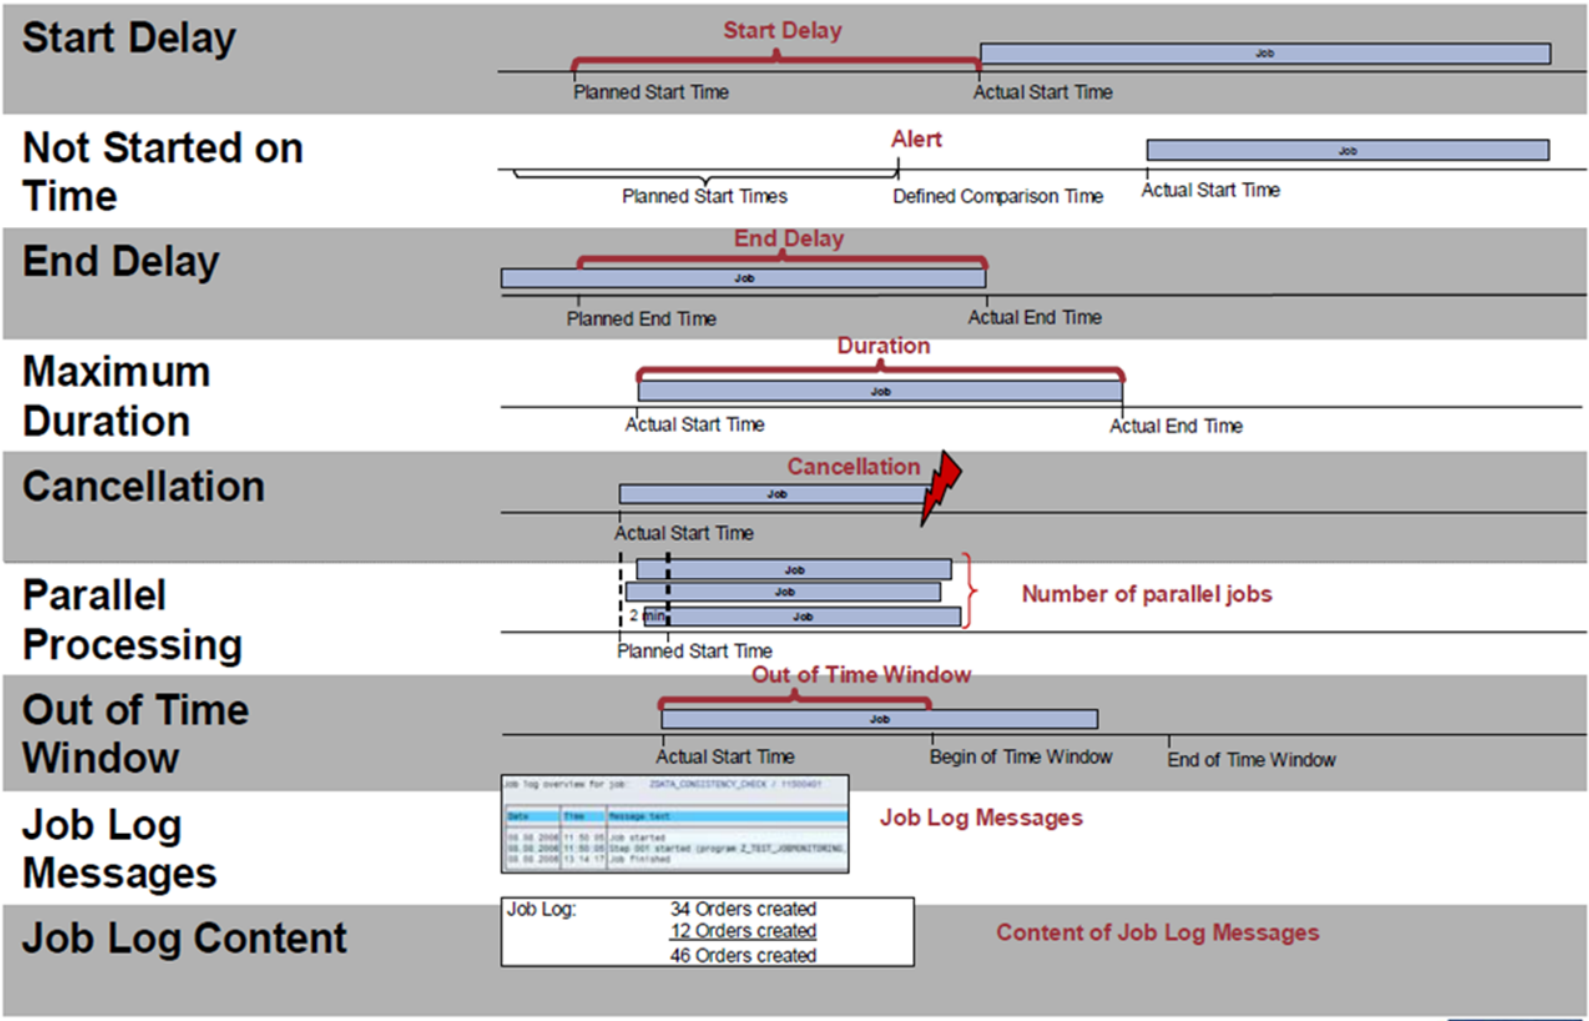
Start Delay

Start Delay

Job

Planned Start Time

Actual Start Time

Not Started on Time

Alert

Job

Planned Start Times

Defined Comparison Time

Actual Start Time

End Delay

End Delay

Job

Planned End Time

Actual End Time

Maximum Duration

Duration

Job

Actual Start Time

Actual End Time

Cancellation

Cancellation

Job

Actual Start Time

Parallel Processing

Job

Job

2 min

Job

Number of parallel jobs

Planned Start Time

Out of Time Window

Out of Time Window

Job

Actual Start Time

Begin of Time Window

End of Time Window

Job Log Messages

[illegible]

Job Log Messages

Job Log Content

Job Log: 34 Orders created
12 Orders created
46 Orders created

Content of Job Log Messages